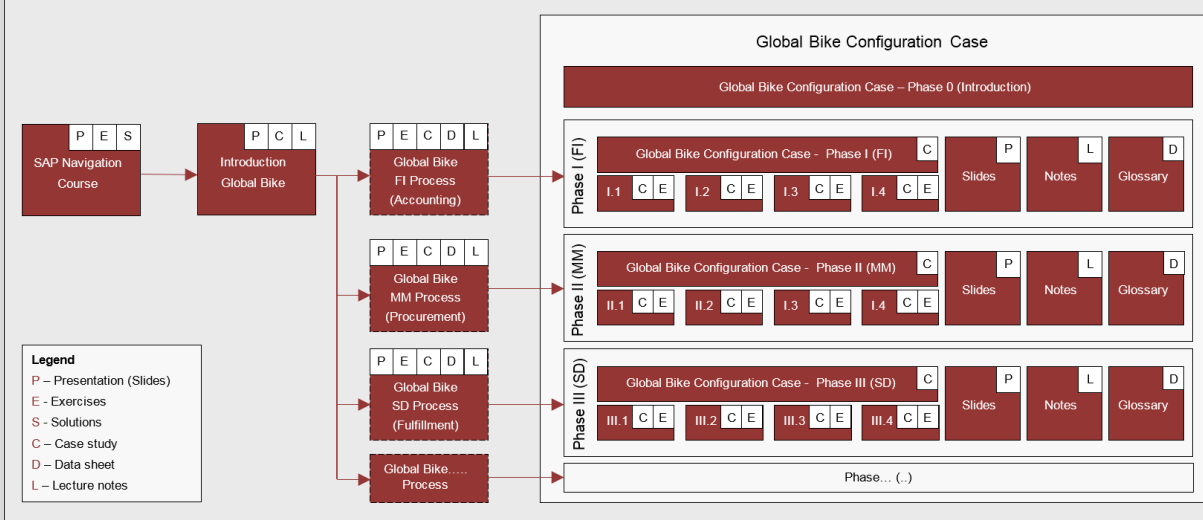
P E S
SAP Navigation Course

P C L
Introduction Global Bike

P E C D L
Global Bike FI Process (Accounting)

P E C D L
Global Bike MM Process (Procurement)

P E C D L
Global Bike SD Process (Fulfillment)

Global Bike….. Process

Legend
P – Presentation (Slides)
E - Exercises
S - Solutions
C – Case study
D – Data sheet
L – Lecture notes

Global Bike Configuration Case

Global Bike Configuration Case – Phase 0 (Introduction)

Phase I (FI)
Global Bike Configuration Case - Phase I (FI) C
I.1 C E
I.2 C E
I.3 C E
I.4 C E
P Slides
L Notes
D Glossary

Phase II (MM)
Global Bike Configuration Case - Phase II (MM) C
II.1 C E
II.2 C E
I.3 C E
I.4 C E
P Slides
L Notes
D Glossary

Phase III (SD)
Global Bike Configuration Case - Phase III (SD) C
III.1 C E
III.2 C E
III.3 C E
III.4 C E
P Slides
L Notes
D Glossary

Phase… (..)